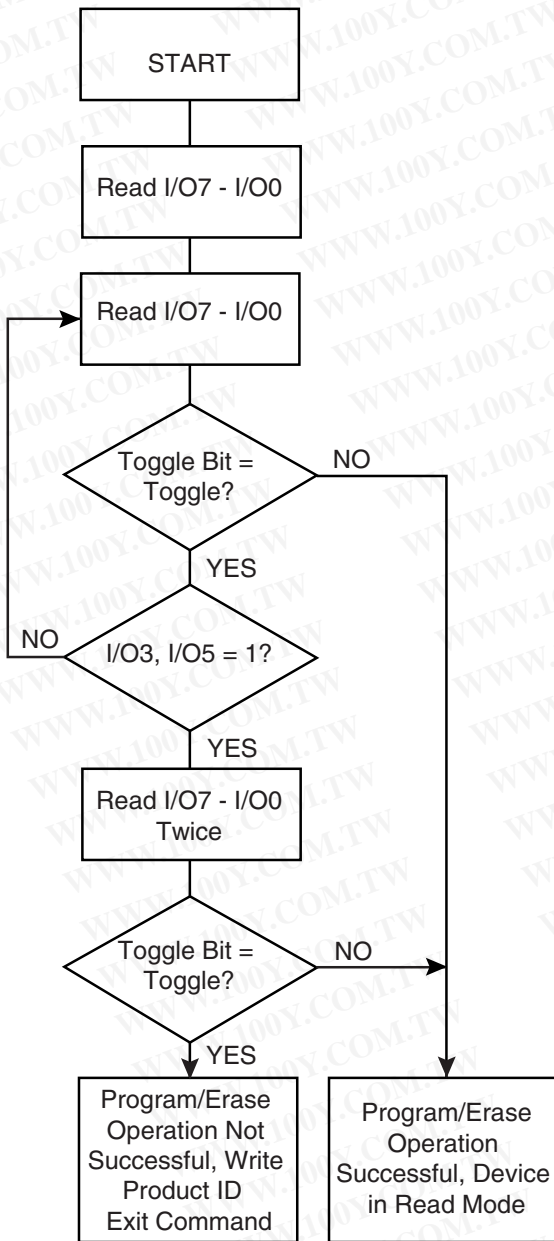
START

Read I/O7 - I/O0

Read I/O7 - I/O0

Toggle Bit = Toggle?

NO

YES

NO

I/O3, I/O5 = 1?

YES

Read I/O7 - I/O0 Twice

Toggle Bit = Toggle?

NO

YES

Program/Erase Operation Not Successful, Write Product ID Exit Command

Program/Erase Operation Successful, Device in Read Mode

WWW.100Y.COM.TW